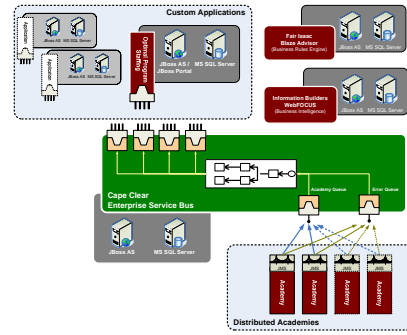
Custom Applications

Application

JBoss AS

MS SQL Server

Application

JBoss AS

MS SQL Server

Optimal Program Staffing

JBoss AS / JBoss Portal

MS SQL Server

Fair Isaac Blaze Advisor (Business Rules Engine)

JBoss AS

MS SQL Server

Information Builders WebFOCUS (Business Intelligence)

JBoss AS

MS SQL Server

Cape Clear Enterprise Service Bus

Academy Queue

Error Queue

JBoss AS

MS SQL Server

JMS

Academy

JMS

Academy

JMS

Academy

JMS

Academy

Distributed Academies